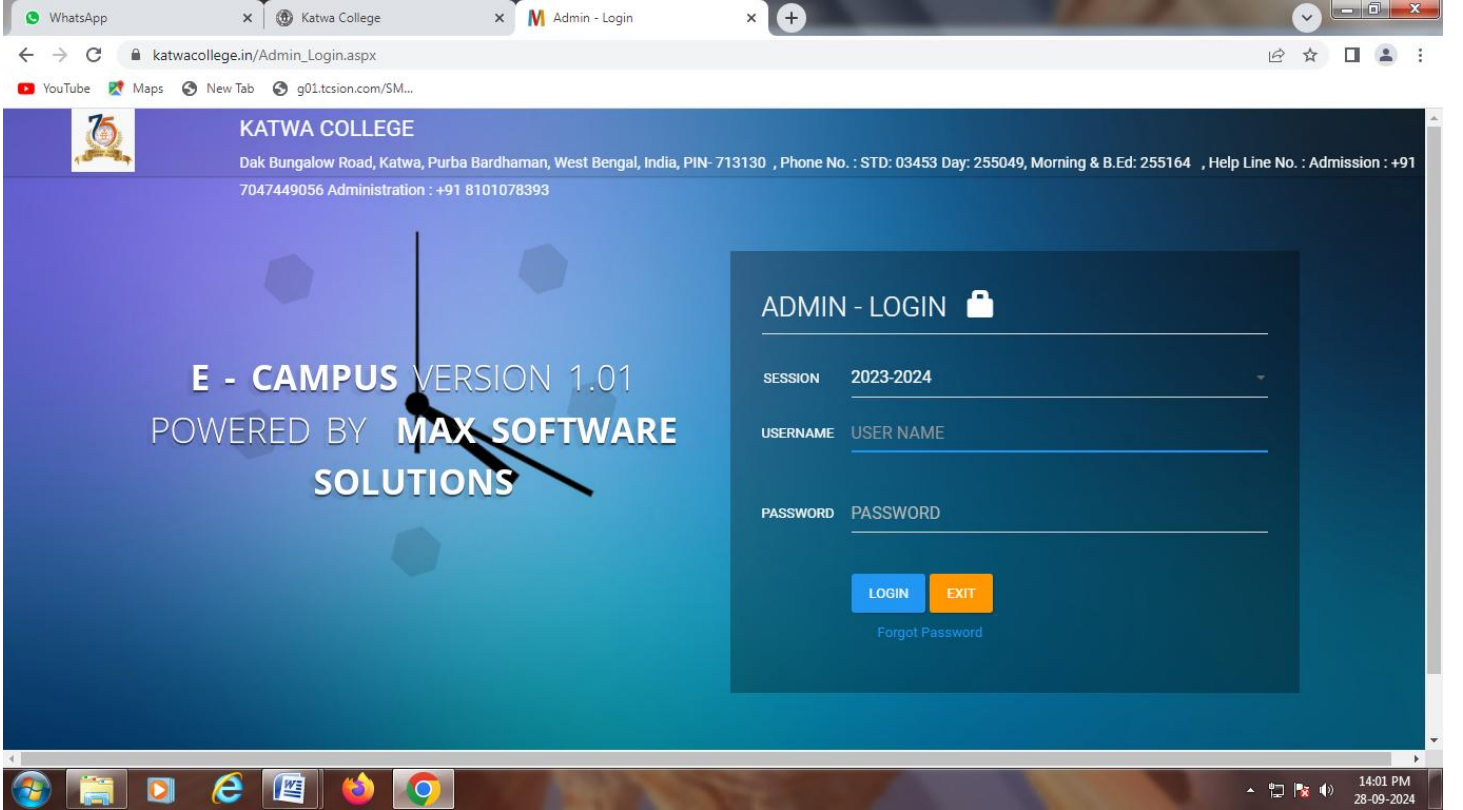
WhatsApp
Katwa College
Admin - Login
katwacollege.in/Admin_Login.aspx
YouTube Maps New Tab g01.tcsion.com/SM...

KATWA COLLEGE
Dak Bungalow Road, Katwa, Purba Bardhaman, West Bengal, India, PIN- 713130 , Phone No. : STD: 03453 Day: 255049, Morning & B.Ed: 255164 , Help Line No. : Admission : +91 7047449056 Administration : +91 8101078393

E - CAMPUS VERSION 1.01
POWERED BY MAX SOFTWARE SOLUTIONS

ADMIN - LOGIN
SESSION 2023-2024
USERNAME USER NAME
PASSWORD PASSWORD
LOGIN EXIT
Forgot Password

14:01 PM
28-09-2024